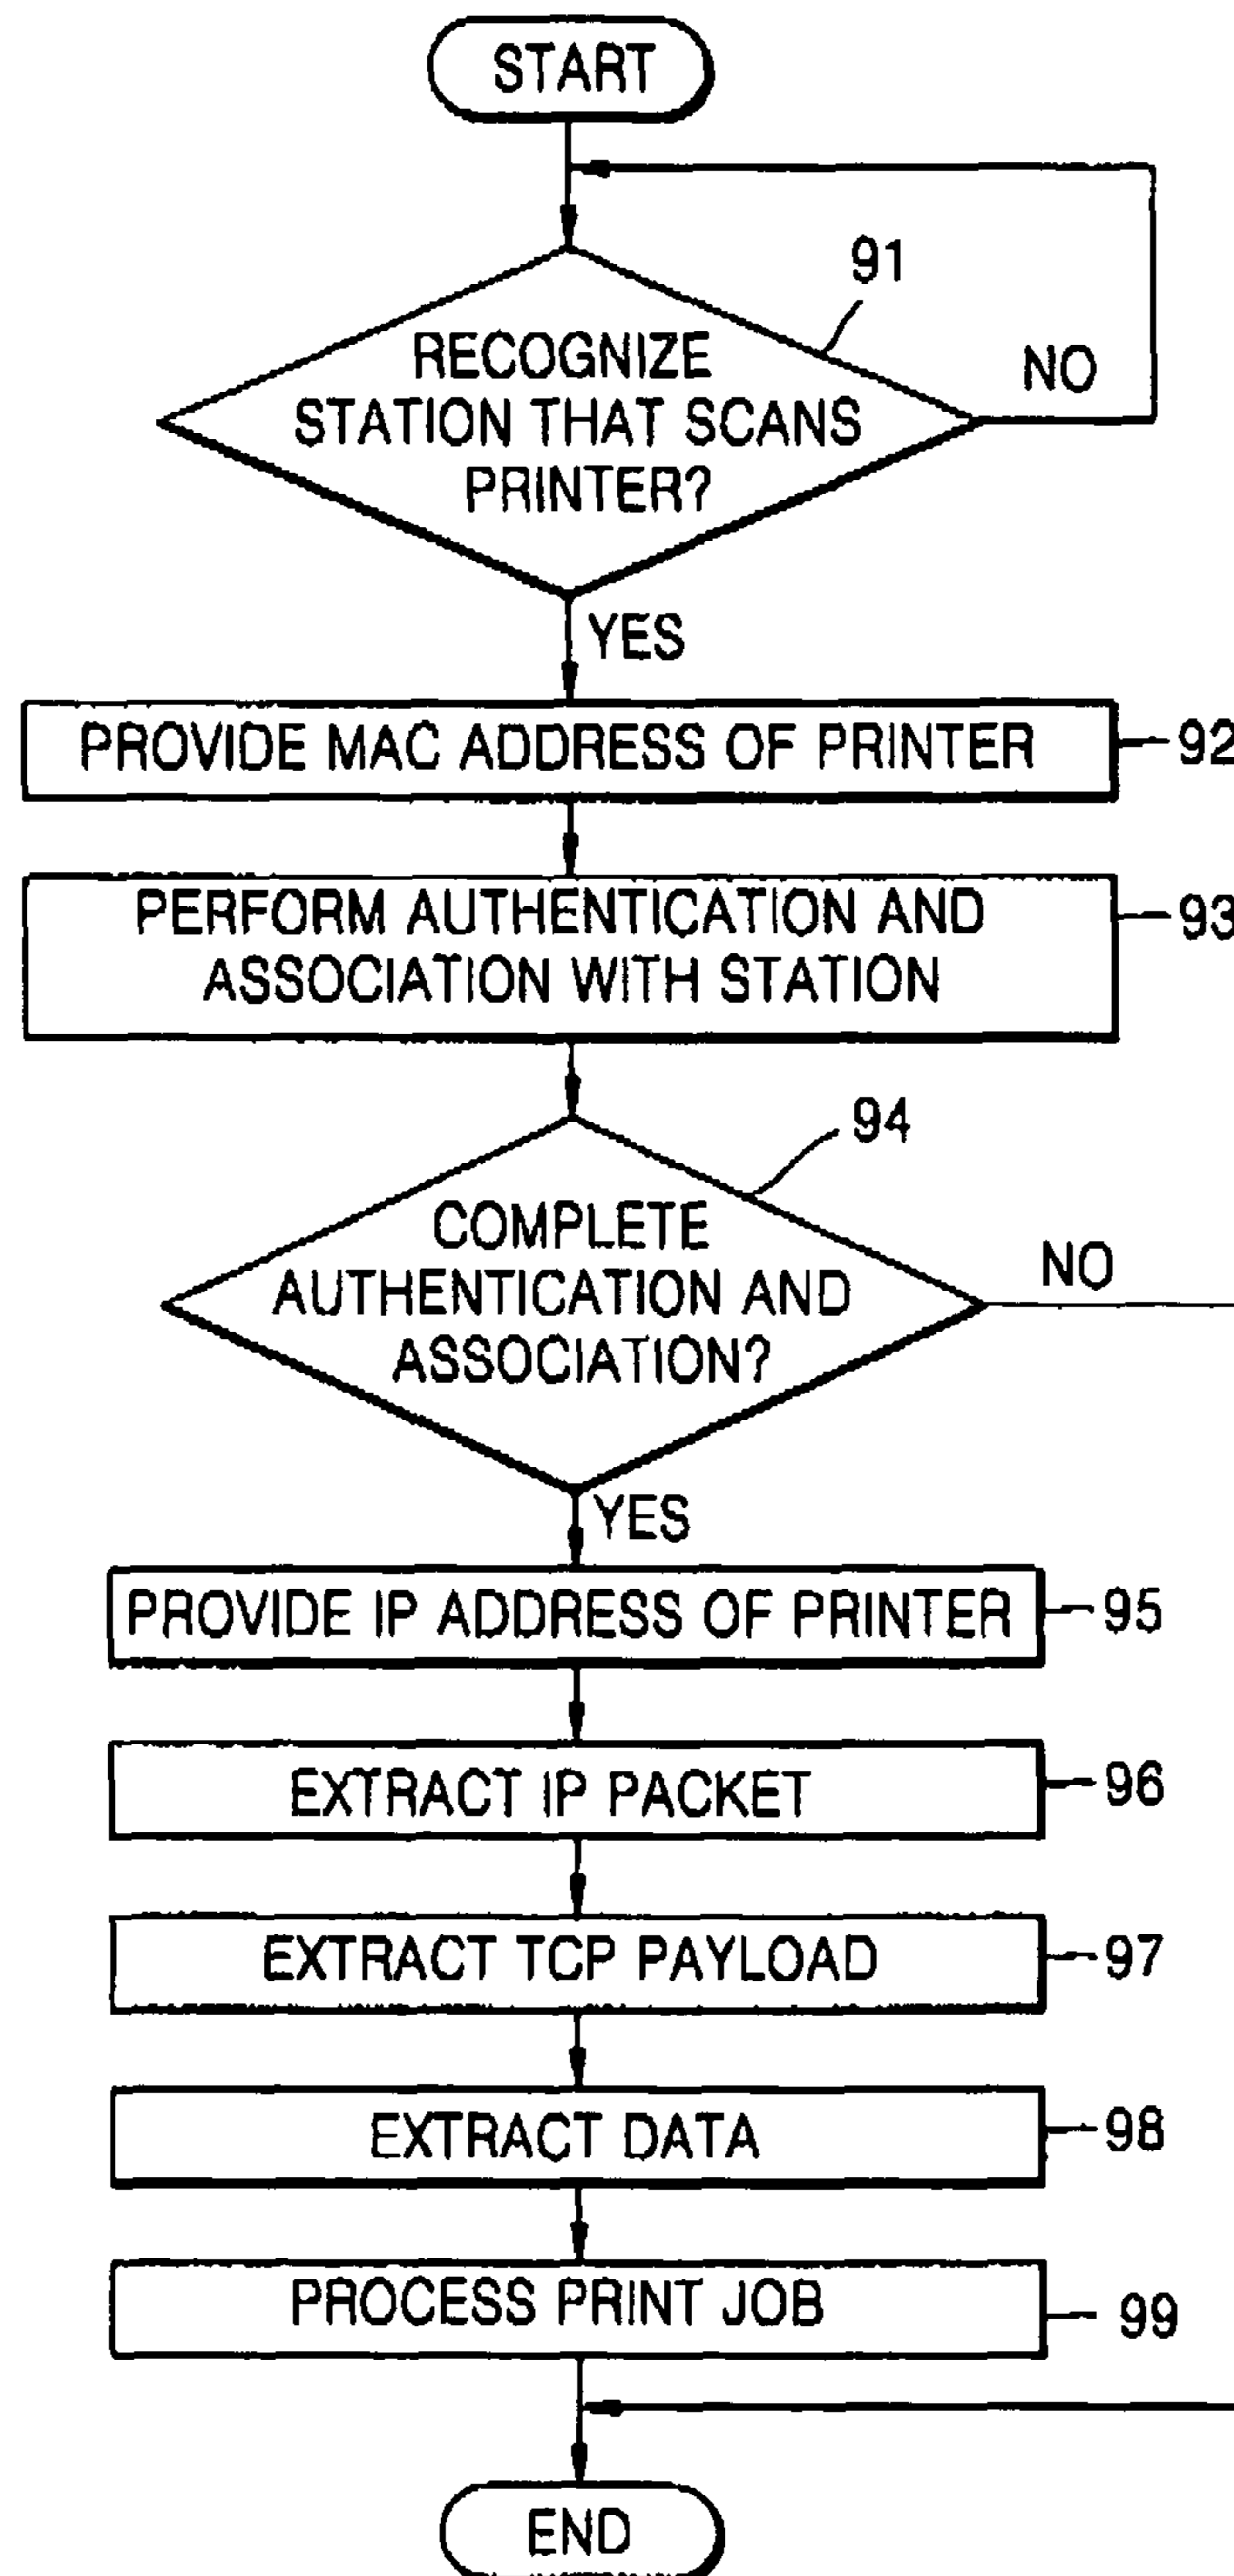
START

91

RECOGNIZE STATION THAT SCANS PRINTER?

NO

YES

PROVIDE MAC ADDRESS OF PRINTER

92

PERFORM AUTHENTICATION AND ASSOCIATION WITH STATION

93

94

COMPLETE AUTHENTICATION AND ASSOCIATION?

NO

YES

PROVIDE IP ADDRESS OF PRINTER

95

EXTRACT IP PACKET

96

EXTRACT TCP PAYLOAD

97

EXTRACT DATA

98

PROCESS PRINT JOB

99

END